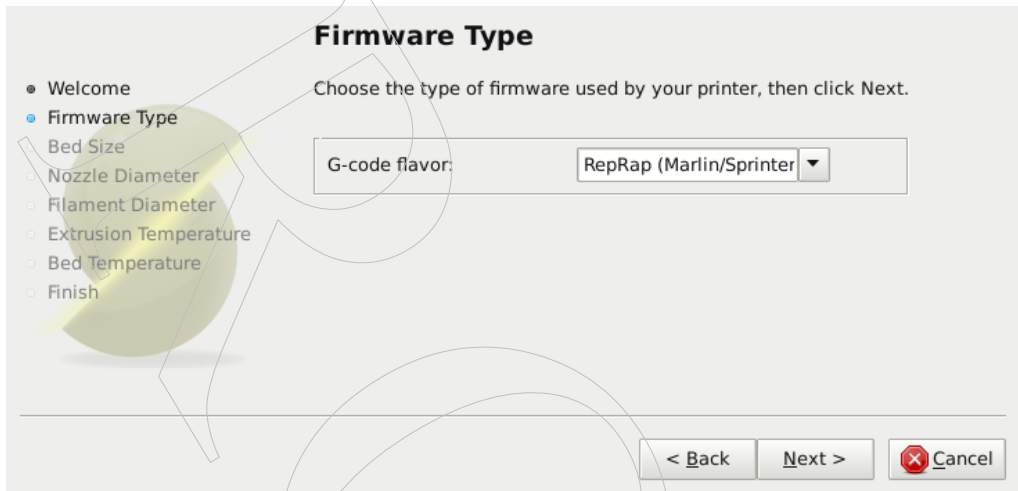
Firmware Type

Welcome
Firmware Type
Bed Size
Nozzle Diameter
Filament Diameter
Extrusion Temperature
Bed Temperature
Finish

Choose the type of firmware used by your printer, then click Next.

G-code flavor: RepRap (Marlin/Sprinter

< Back
Next >
Cancel